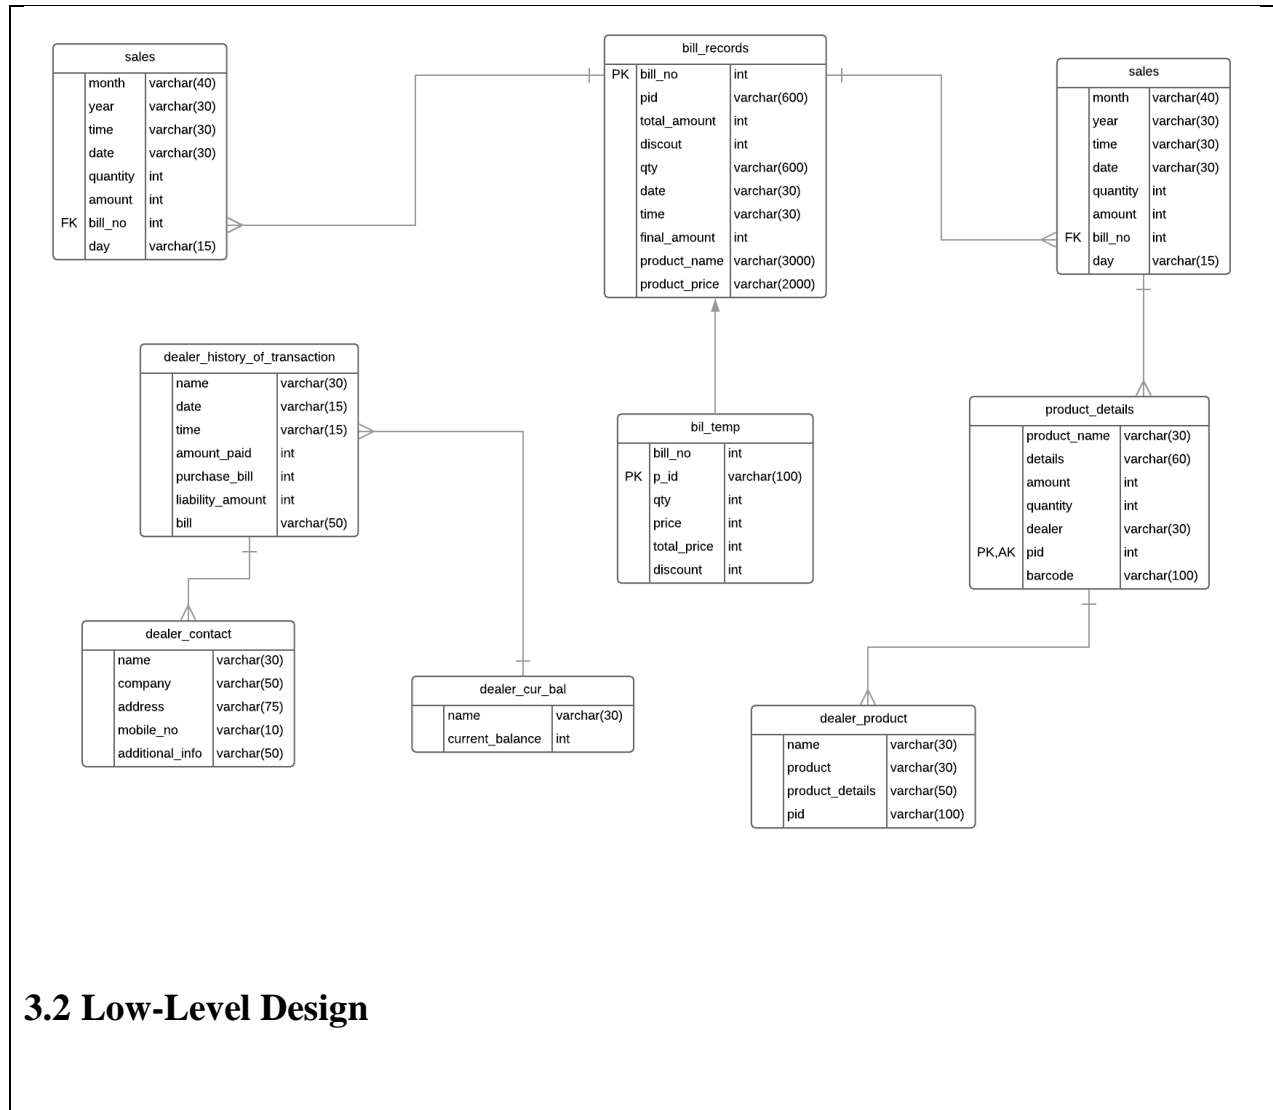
sales

| | | |
|---|---|---|
| | month | varchar(40) |
| | year | varchar(30) |
| | time | varchar(30) |
| | date | varchar(30) |
| | quantity | int |
| | amount | int |
| FK | bill_no | int |
| | day | varchar(15) |

bill_records

| | | |
|---|---|---|
| PK | bill_no | int |
| | pid | varchar(600) |
| | total_amount | int |
| | discout | int |
| | qty | varchar(600) |
| | date | varchar(30) |
| | time | varchar(30) |
| | final_amount | int |
| | product_name | varchar(3000) |
| | product_price | varchar(2000) |

sales

| | | |
|---|---|---|
| | month | varchar(40) |
| | year | varchar(30) |
| | time | varchar(30) |
| | date | varchar(30) |
| | quantity | int |
| | amount | int |
| FK | bill_no | int |
| | day | varchar(15) |

dealer_history_of_transaction

| | | |
|---|---|---|
| | name | varchar(30) |
| | date | varchar(15) |
| | time | varchar(15) |
| | amount_paid | int |
| | purchase_bill | int |
| | liability_amount | int |
| | bill | varchar(50) |

bil_temp

| | | |
|---|---|---|
| | bill_no | int |
| PK | p_id | varchar(100) |
| | qty | int |
| | price | int |
| | total_price | int |
| | discount | int |

product_details

| | | |
|---|---|---|
| | product_name | varchar(30) |
| | details | varchar(60) |
| | amount | int |
| | quantity | int |
| | dealer | varchar(30) |
| PK,AK | pid | int |
| | barcode | varchar(100) |

dealer_contact

| | | |
|---|---|---|
| | name | varchar(30) |
| | company | varchar(50) |
| | address | varchar(75) |
| | mobile_no | varchar(10) |
| | additional_info | varchar(50) |

dealer_cur_bal

| | | |
|---|---|---|
| | name | varchar(30) |
| | current_balance | int |

dealer_product

| | | |
|---|---|---|
| | name | varchar(30) |
| | product | varchar(30) |
| | product_details | varchar(50) |
| | pid | varchar(100) |

3.2 Low-Level Design